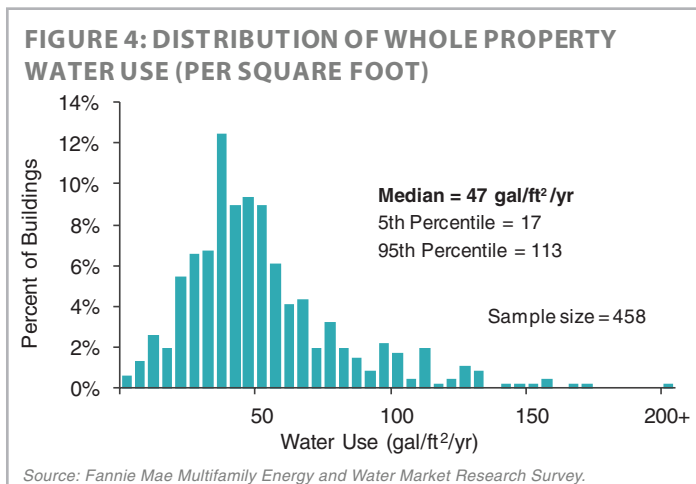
FIGURE 4: DISTRIBUTION OF WHOLE PROPERTY WATER USE (PER SQUARE FOOT)

14%
12%
10%
8%
6%
4%
2%
0%

Percent of Buildings

Median = 47 gal/ft$^2$/yr
5th Percentile = 17
95th Percentile = 113

Sample size = 458

50
100
150
200+

Water Use (gal/ft$^2$/yr)

Source: Fannie Mae Multifamily Energy and Water Market Research Survey.